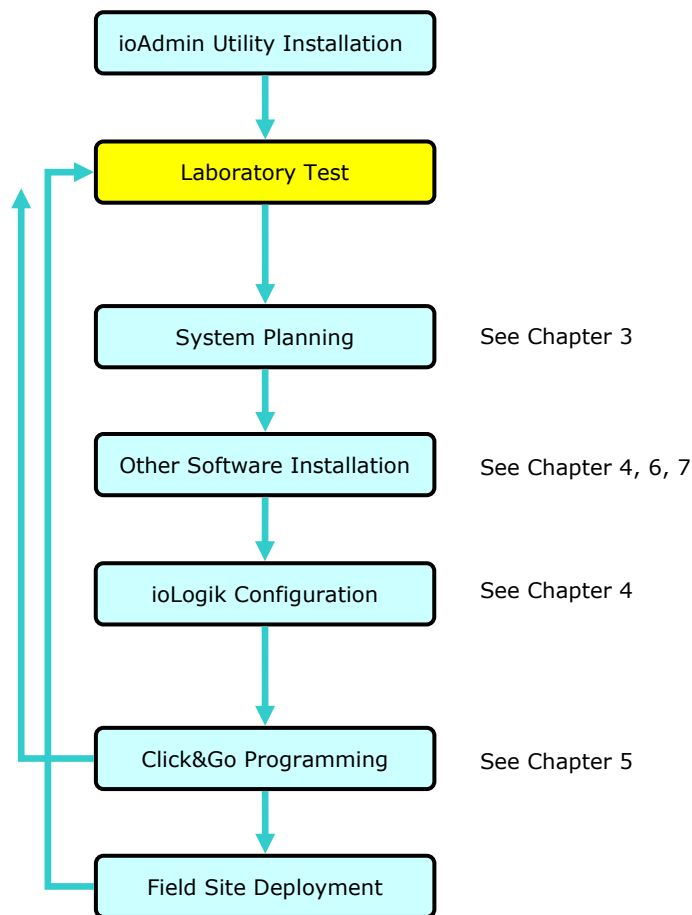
ioAdmin Utility Installation

Laboratory Test

System Planning

See Chapter 3

Other Software Installation

See Chapter 4, 6, 7

ioLogik Configuration

See Chapter 4

Click&Go Programming

See Chapter 5

Field Site Deployment